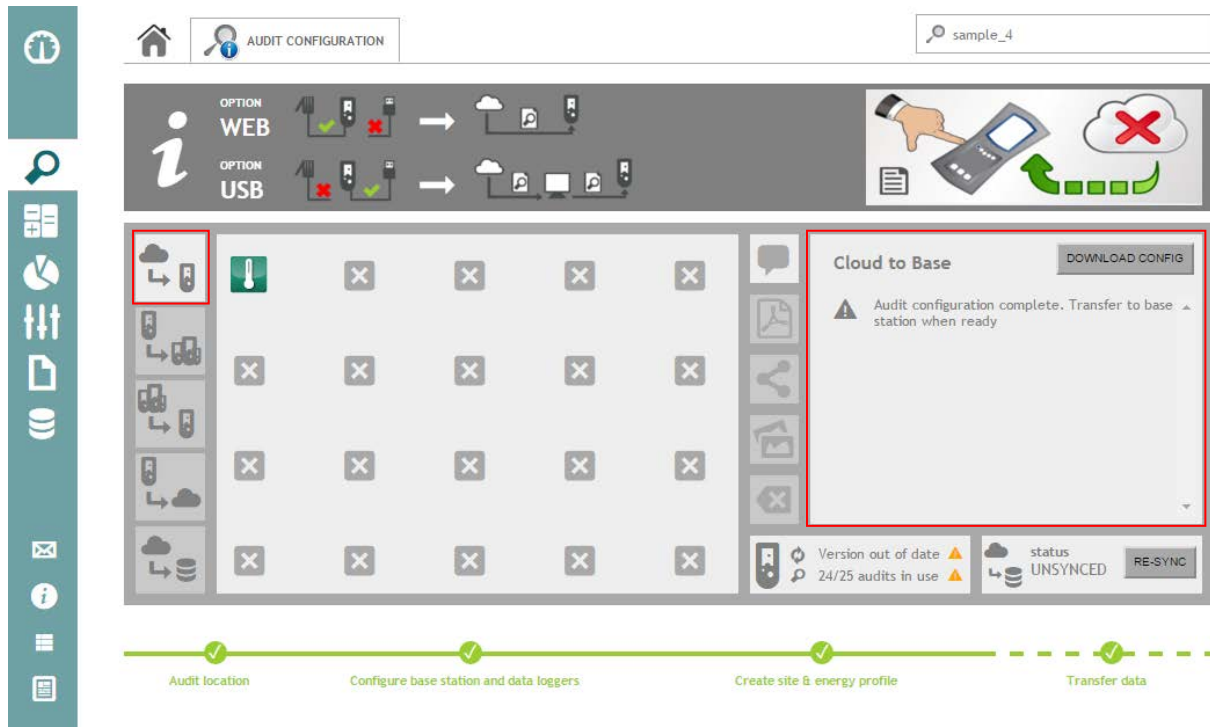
AUDIT CONFIGURATION

sample_4

OPTION
WEB

OPTION
USB

Cloud to Base

DOWNLOAD CONFIG

Audit configuration complete. Transfer to base station when ready

Version out of date
24/25 audits in use

status
UNSYNCED

RE-SYNC

Audit location

Configure base station and data loggers

Create site & energy profile

Transfer data